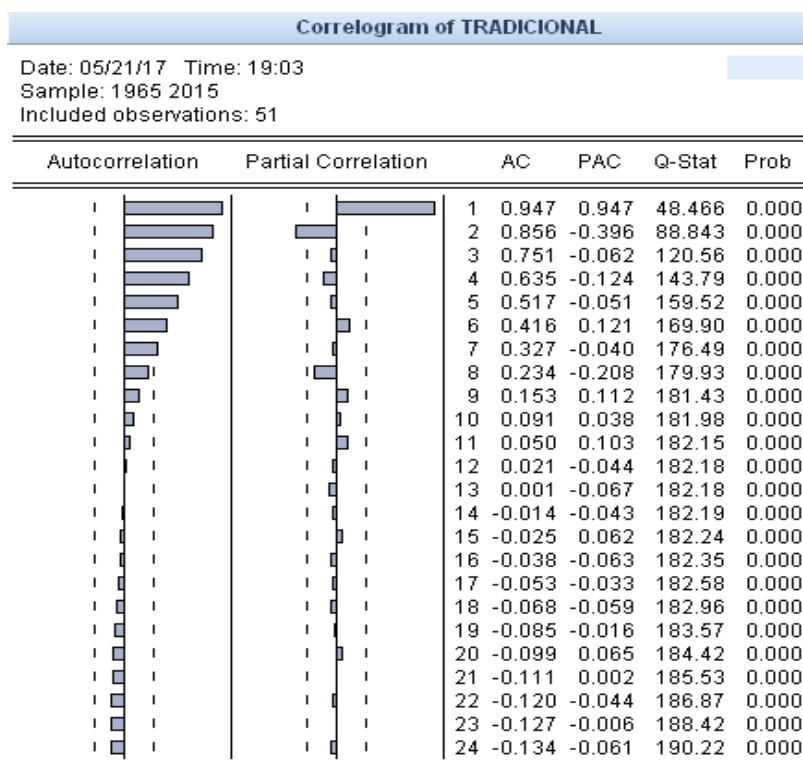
Correlogram of TRADICIONAL

Date: 05/21/17 Time: 19:03
Sample: 1965 2015
Included observations: 51

| Autocorrelation | Partial Correlation | | AC | PAC | Q-Stat | Prob |
|---|---|---|---|---|---|---|
| | | 1 | 0.947 | 0.947 | 48.466 | 0.000 |
| | | 2 | 0.856 | -0.396 | 88.843 | 0.000 |
| | | 3 | 0.751 | -0.062 | 120.56 | 0.000 |
| | | 4 | 0.635 | -0.124 | 143.79 | 0.000 |
| | | 5 | 0.517 | -0.051 | 159.52 | 0.000 |
| | | 6 | 0.416 | 0.121 | 169.90 | 0.000 |
| | | 7 | 0.327 | -0.040 | 176.49 | 0.000 |
| | | 8 | 0.234 | -0.208 | 179.93 | 0.000 |
| | | 9 | 0.153 | 0.112 | 181.43 | 0.000 |
| | | 10 | 0.091 | 0.038 | 181.98 | 0.000 |
| | | 11 | 0.050 | 0.103 | 182.15 | 0.000 |
| | | 12 | 0.021 | -0.044 | 182.18 | 0.000 |
| | | 13 | 0.001 | -0.067 | 182.18 | 0.000 |
| | | 14 | -0.014 | -0.043 | 182.19 | 0.000 |
| | | 15 | -0.025 | 0.062 | 182.24 | 0.000 |
| | | 16 | -0.038 | -0.063 | 182.35 | 0.000 |
| | | 17 | -0.053 | -0.033 | 182.58 | 0.000 |
| | | 18 | -0.068 | -0.059 | 182.96 | 0.000 |
| | | 19 | -0.085 | -0.016 | 183.57 | 0.000 |
| | | 20 | -0.099 | 0.065 | 184.42 | 0.000 |
| | | 21 | -0.111 | 0.002 | 185.53 | 0.000 |
| | | 22 | -0.120 | -0.044 | 186.87 | 0.000 |
| | | 23 | -0.127 | -0.006 | 188.42 | 0.000 |
| | | 24 | -0.134 | -0.061 | 190.22 | 0.000 |